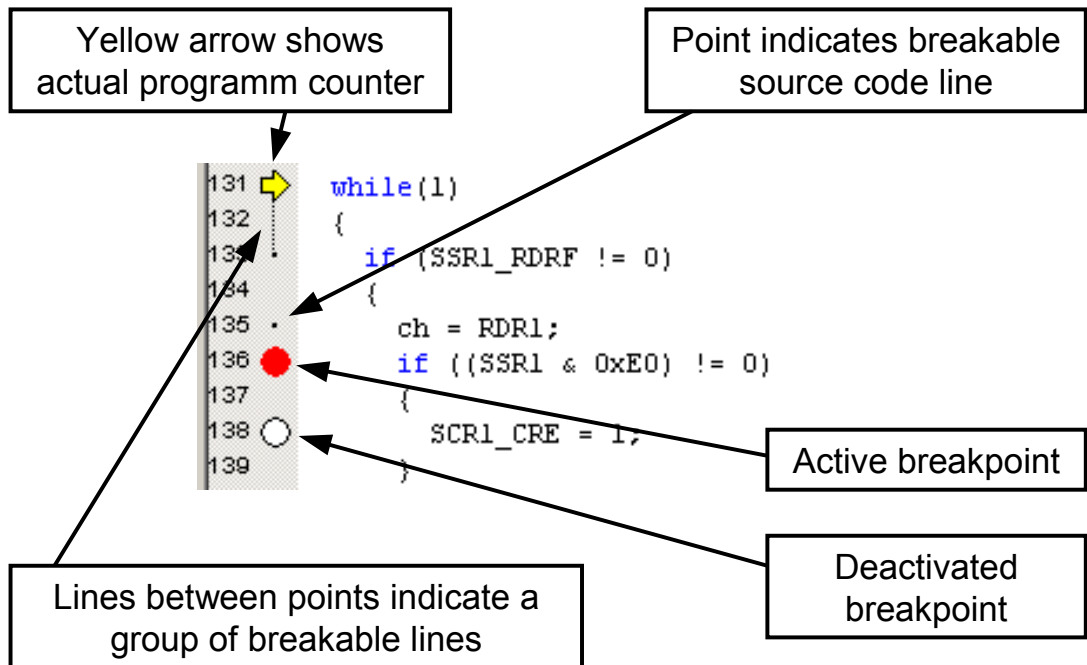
Yellow arrow shows actual programm counter

Point indicates breakable source code line

131 while(1)
132 {
133 if (SSR1_RDRF != 0)
134 {
135 ch = RDR1;
136 if ((SSR1 & 0xE0) != 0)
137 {
138 SCR1_CRE = 1;
139 }

Active breakpoint

Deactivated breakpoint

Lines between points indicate a group of breakable lines